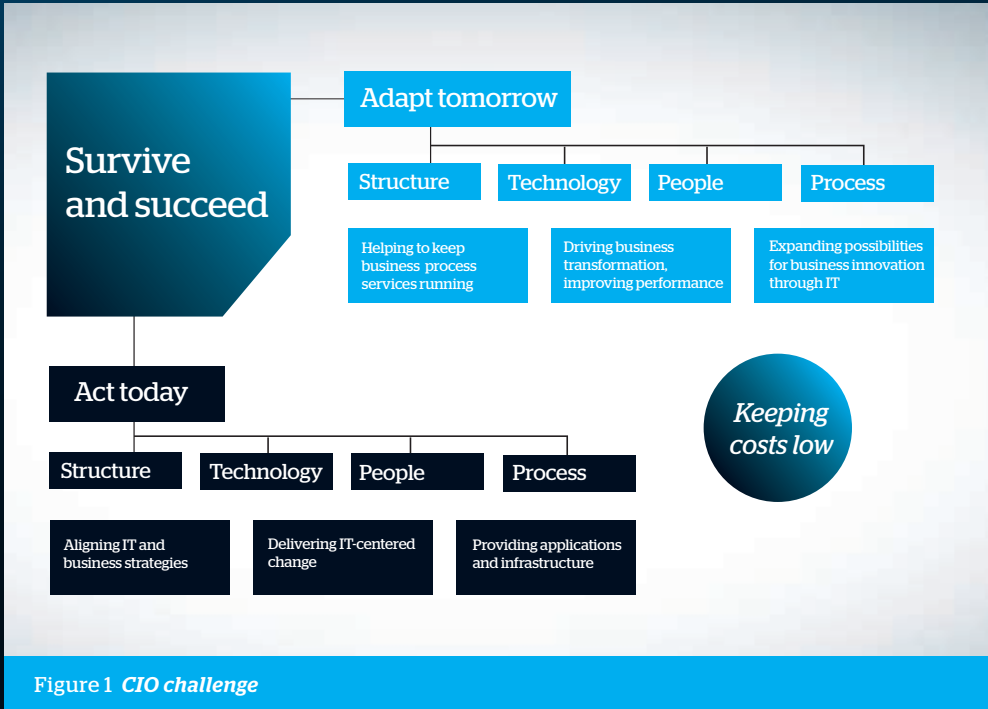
Survive and succeed

Adapt tomorrow

Structure

Technology

People

Process

Helping to keep business process services running

Driving business transformation, improving performance

Expanding possibilities for business innovation through IT

Act today

Structure

Technology

People

Process

Aligning IT and business strategies

Delivering IT-centered change

Providing applications and infrastructure

Keeping costs low

Figure 1 *CIO challenge*